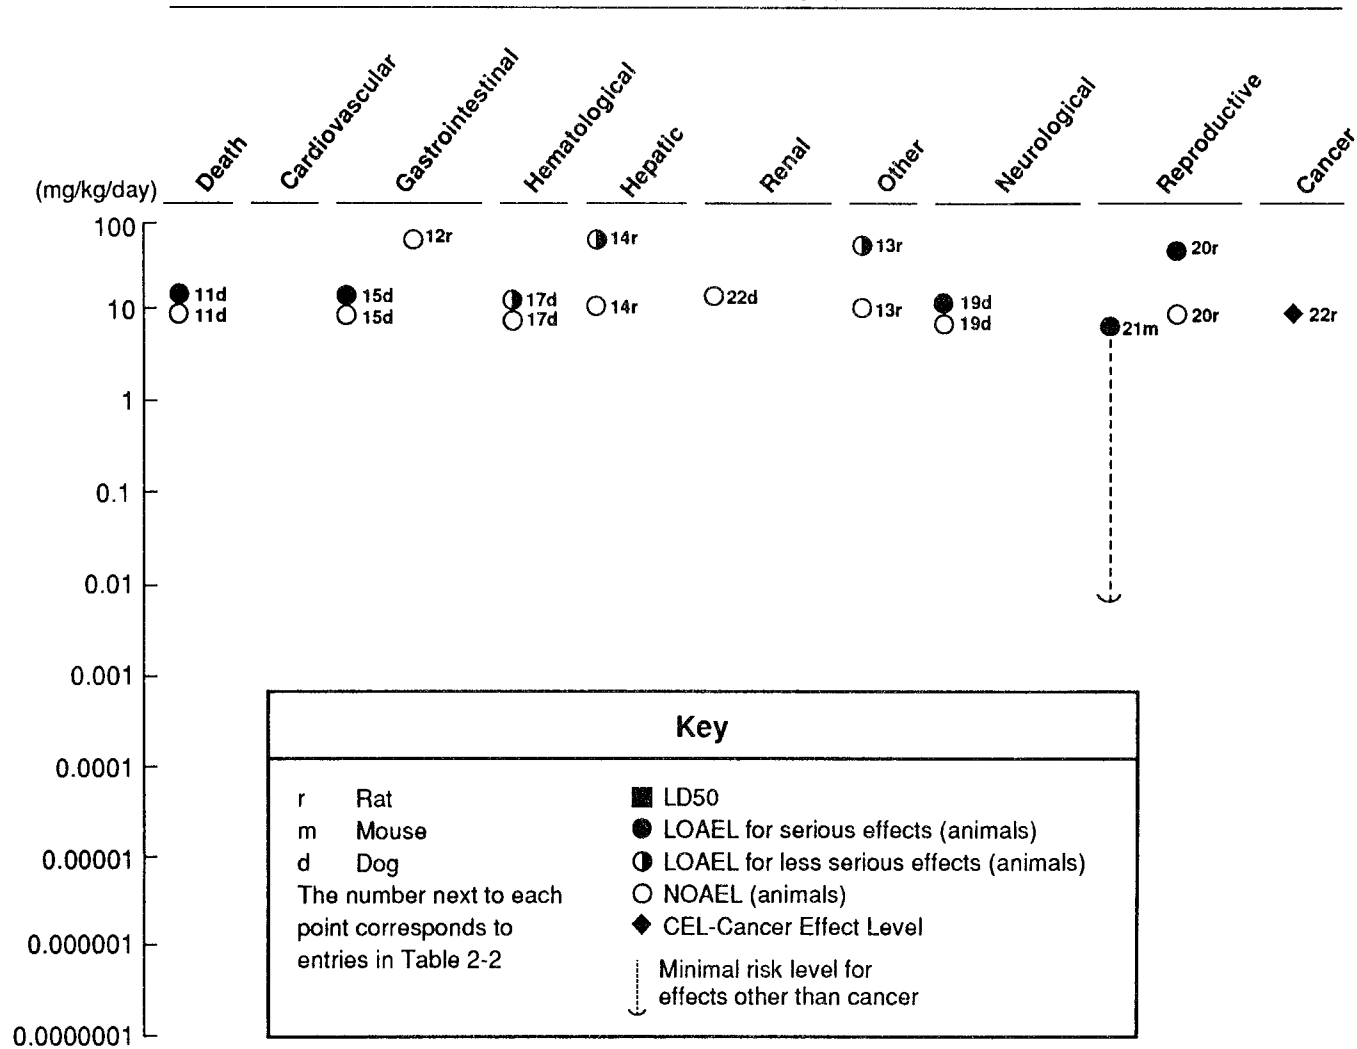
Death Cardiovascular Gastrointestinal Hematological Hepatic Renal Other Neurological Reproductive Cancer

(mg/kg/day)

100

10

1

0.1

0.01

0.001

0.0001

0.00001

0.000001

0.0000001

12r 14r 13r 20r

11d 15d 17d 14r 22d 13r 19d 20r 22r

11d 15d 17d 19d 21m

Key

r Rat
m Mouse
d Dog
The number next to each point corresponds to entries in Table 2-2

LD50
LOAEL for serious effects (animals)
LOAEL for less serious effects (animals)
NOAEL (animals)
CEL-Cancer Effect Level
Minimal risk level for effects other than cancer